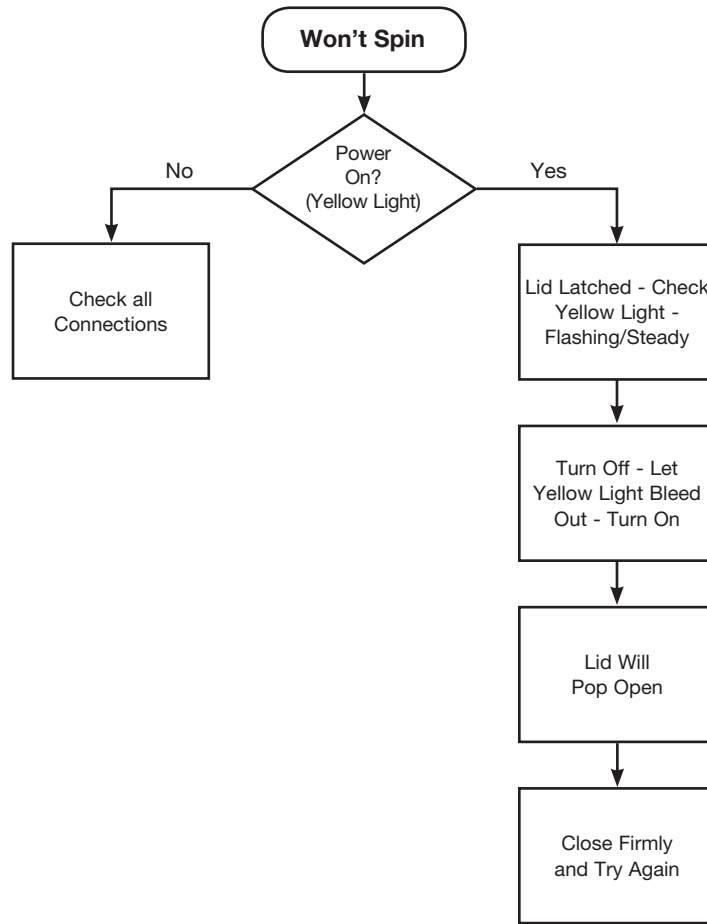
Won't Spin

Power On? (Yellow Light)

No

Yes

Check all Connections

Lid Latched - Check Yellow Light - Flashing/Steady

Turn Off - Let Yellow Light Bleed Out - Turn On

Lid Will Pop Open

Close Firmly and Try Again